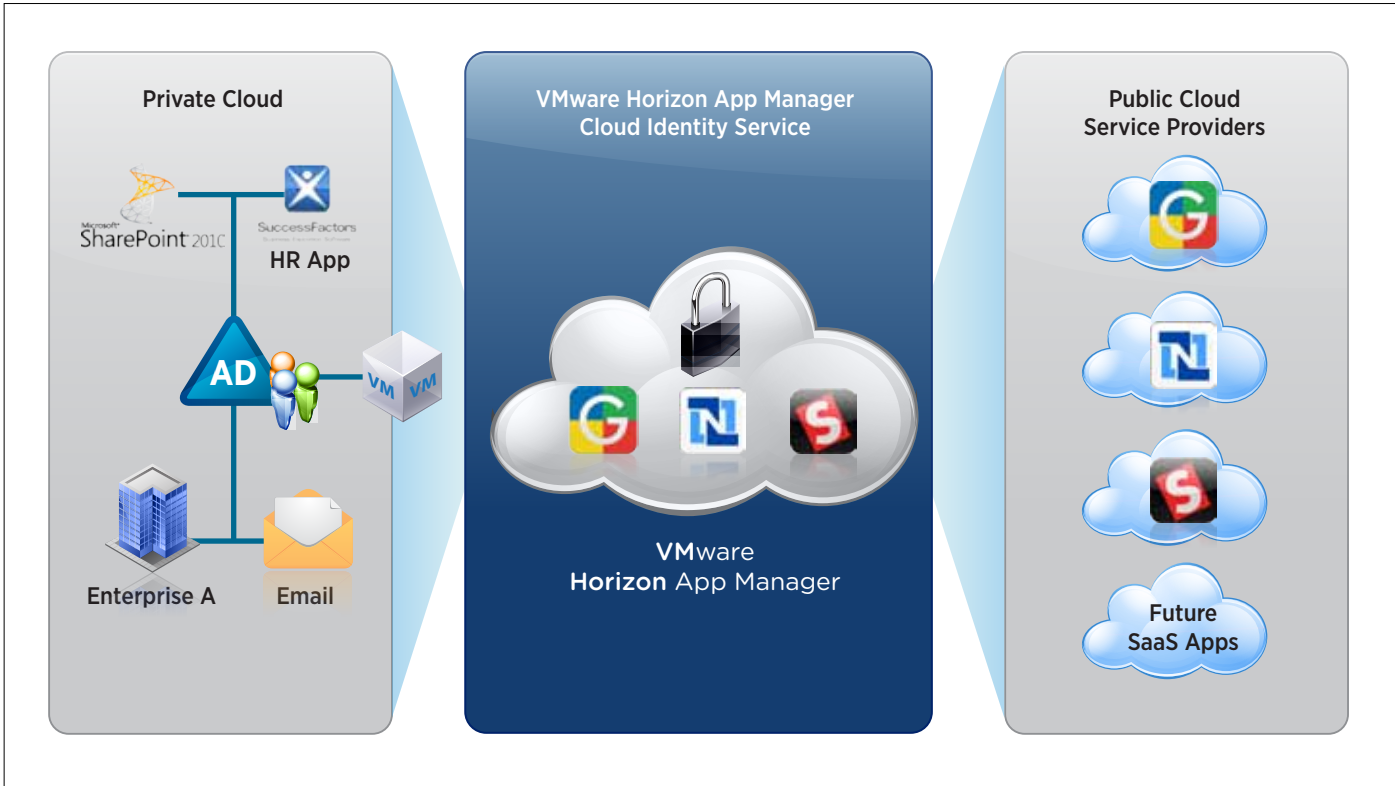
Private Cloud

Microsoft SharePoint 2010

SuccessFactors
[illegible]

HR App

AD

VM VM

Enterprise A

Email

VMware Horizon App Manager
Cloud Identity Service

G

N

S

VMware
Horizon App Manager

Public Cloud
Service Providers

G

N

S

Future
SaaS Apps